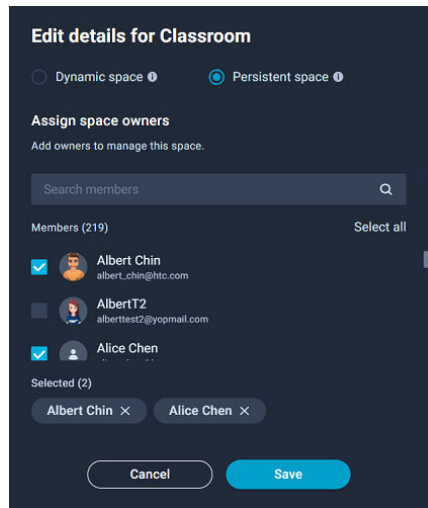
Edit details for Classroom

Dynamic space ℹ

Persistent space ℹ

Assign space owners

Add owners to manage this space.

Search members

Members (219)

Select all

Albert Chin
albert_chin@htc.com

AlbertT2
alberttest2@yopmail.com

Alice Chen
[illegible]

Selected (2)

Albert Chin ✕

Alice Chen ✕

Cancel

Save